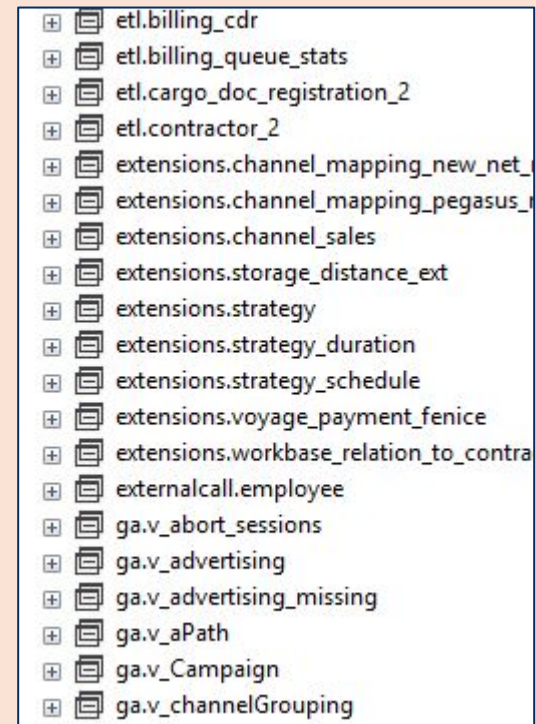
etl.billing_cdr
etl.billing_queue_stats
etl.cargo_doc_registration_2
etl.contractor_2
extensions.channel_mapping_new_net_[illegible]
extensions.channel_mapping_pegasus_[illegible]
extensions.channel_sales
extensions.storage_distance_ext
extensions.strategy
extensions.strategy_duration
extensions.strategy_schedule
extensions.voyage_payment_fenice
extensions.workbase_relation_to_contra
externalcall.employee
ga.v_abort_sessions
ga.v_advertising
ga.v_advertising_missing
ga.v_aPath
ga.v_Campaign
ga.v_channelGrouping